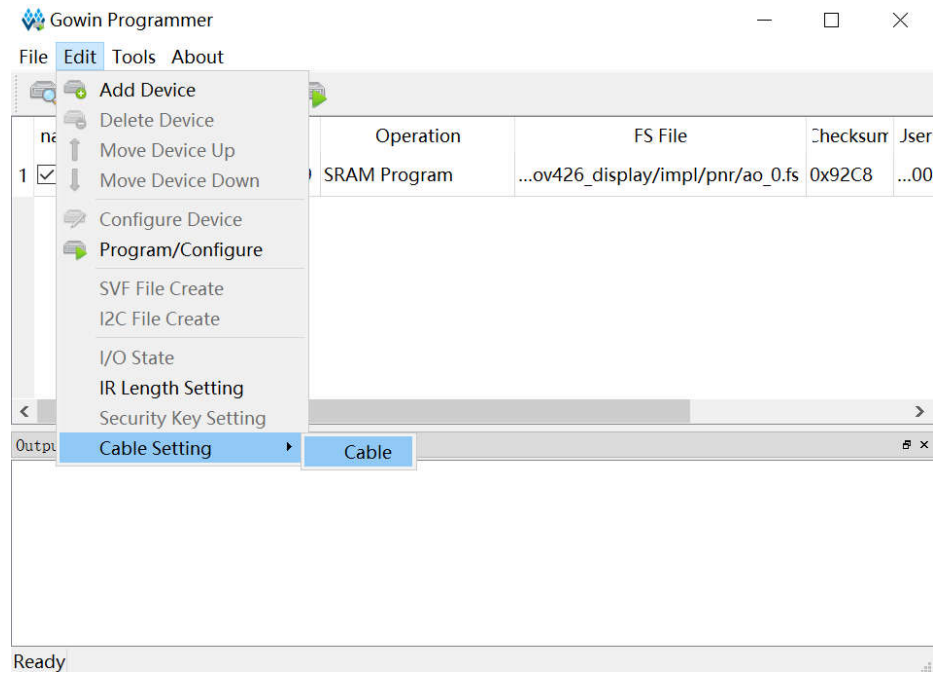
Gowin Programmer

File Edit Tools About

Add Device
Delete Device
Move Device Up
Move Device Down
Configure Device
Program/Configure
SVF File Create
I2C File Create
I/O State
IR Length Setting
Security Key Setting
Cable Setting
Cable

| na | Operation | FS File | Checksum | User |
|---|---|---|---|---|
| 1 | SRAM Program | ...ov426_display/impl/pnr/ao_0.fs | 0x92C8 | ...00 |

Outpu

Ready